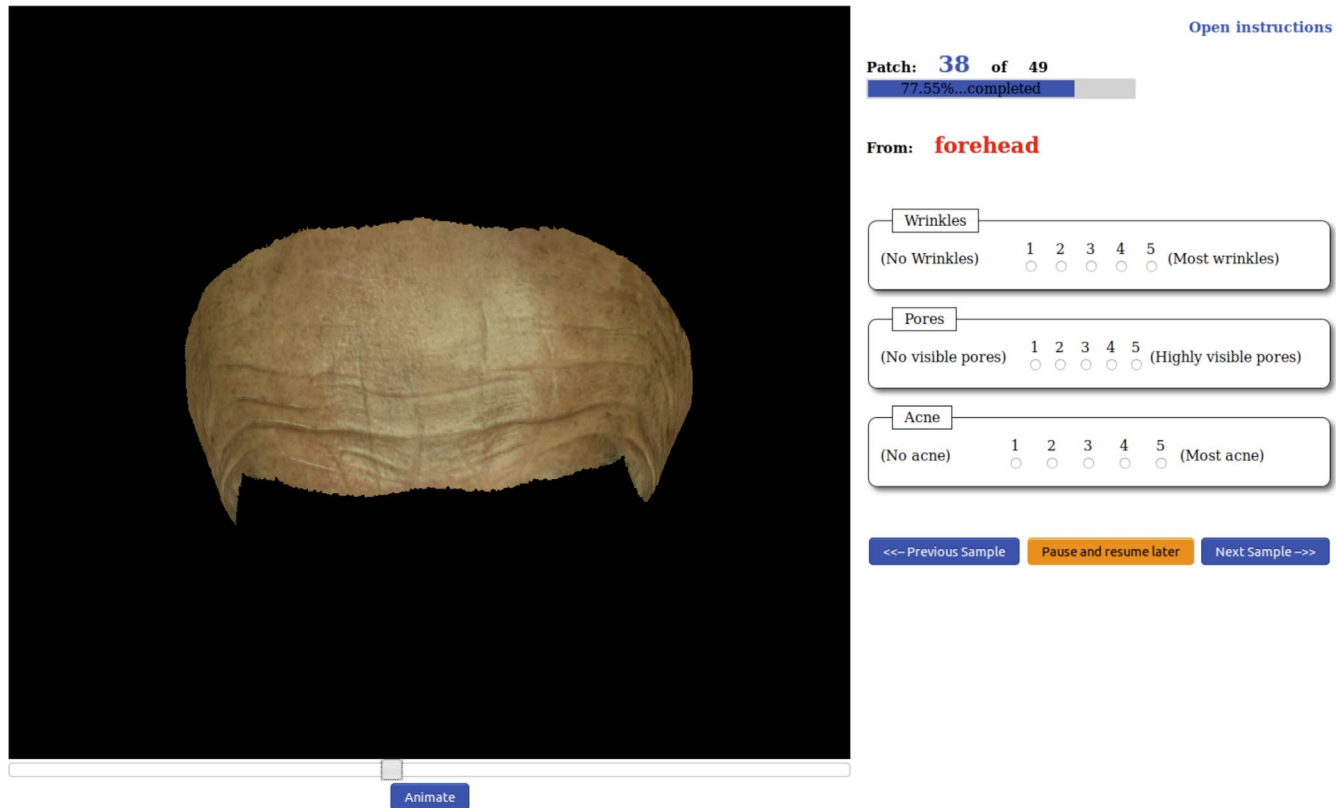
Open instructions

Patch: 38 of 49

77.55%...completed

From: forehead

Wrinkles
(No Wrinkles) 1 2 3 4 5 (Most wrinkles)

Pores
(No visible pores) 1 2 3 4 5 (Highly visible pores)

Acne
(No acne) 1 2 3 4 5 (Most acne)

<<-- Previous Sample
Pause and resume later
Next Sample -->>

Animate